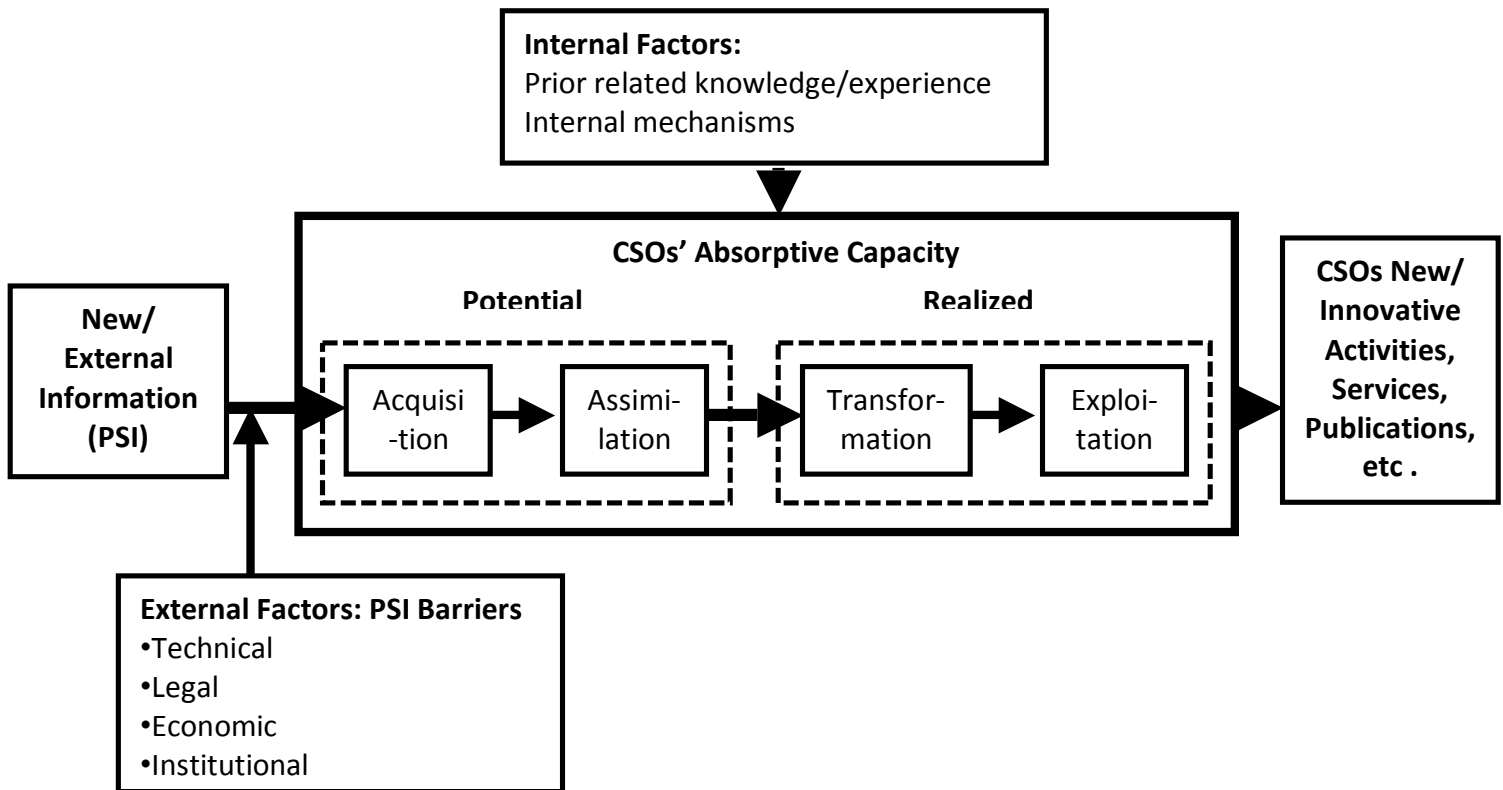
**Internal Factors:**
Prior related knowledge/experience
Internal mechanisms

**New/ External Information (PSI)**

**CSOs' Absorptive Capacity**

**Potential**

Acquisi -tion

Assimi- lation

**Realized**

Transfor- mation

Exploi- tation

**CSOs New/ Innovative Activities, Services, Publications, etc .**

**External Factors: PSI Barriers**
•Technical
•Legal
•Economic
•Institutional